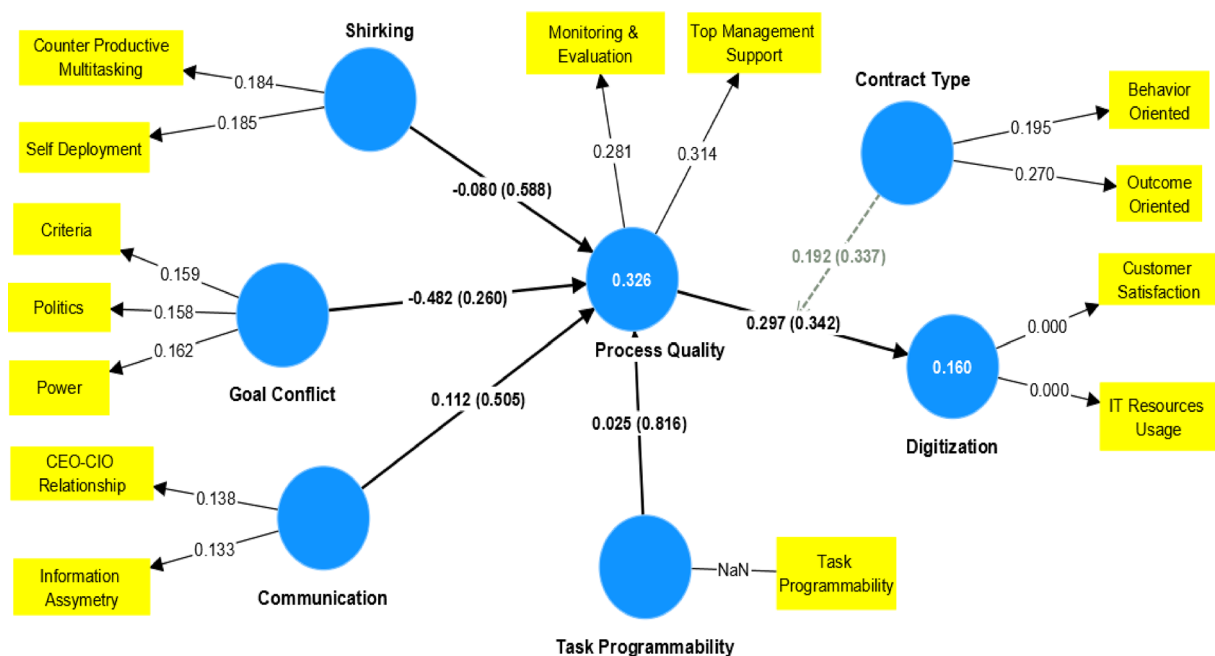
Shirking

Counter Productive Multitasking

0.184

Self Deployment

0.185

Monitoring & Evaluation

Top Management Support

Contract Type

Behavior Oriented

0.195

0.270

Outcome Oriented

0.281

0.314

-0.080 (0.588)

Criteria

0.159

Politics

0.158

0.162

Power

-0.482 (0.260)

0.326

0.192 (0.337)

Customer Satisfaction

0.297 (0.342)

0.000

Process Quality

0.160

0.000

IT Resources Usage

Goal Conflict

0.112 (0.505)

0.025 (0.816)

Digitization

CEO-CIO Relationship

0.138

0.133

Information Assymetry

Communication

NaN

Task Programmability

Task Programmability